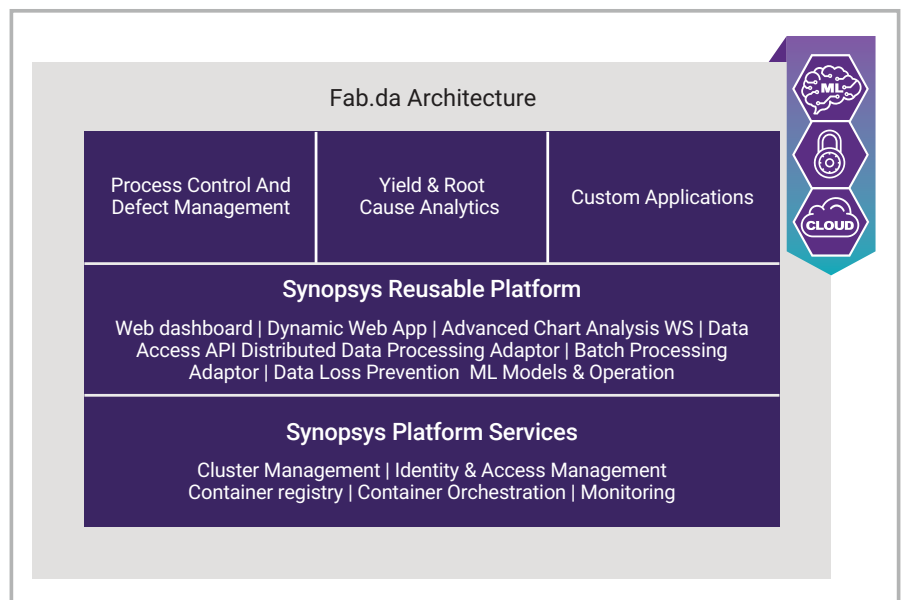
Fab.da Architecture

| Process Control And Defect Management | Yield & Root Cause Analytics | Custom Applications |
|---|---|---|

Synopsys Reusable Platform

Web dashboard | Dynamic Web App | Advanced Chart Analysis WS | Data Access API Distributed Data Processing Adaptor | Batch Processing Adaptor | Data Loss Prevention ML Models & Operation

Synopsys Platform Services

Cluster Management | Identity & Access Management Container registry | Container Orchestration | Monitoring

ML

CLOUD